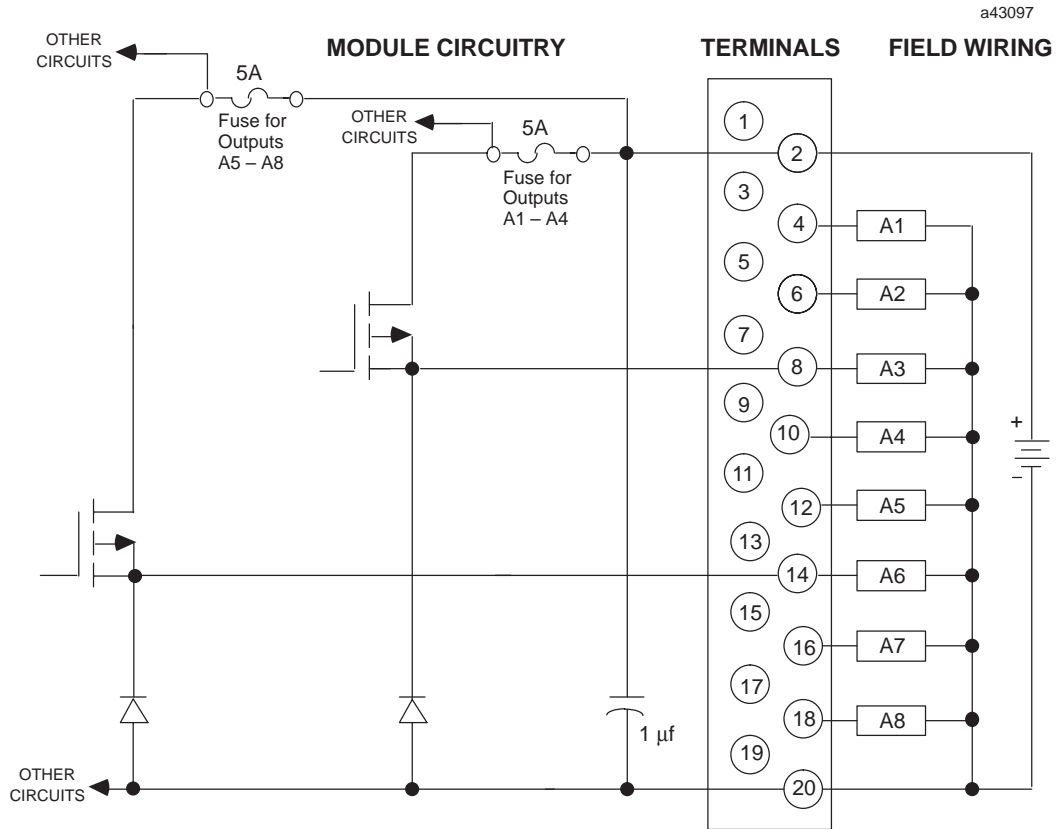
a43097

OTHER CIRCUITS

MODULE CIRCUITRY

TERMINALS

FIELD WIRING

5A

Fuse for Outputs A5 – A8

OTHER CIRCUITS

5A

Fuse for Outputs A1 – A4

1
2
3
4
5
6
7
8
9
10
11
12
13
14
15
16
17
18
19
20

A1
A2
A3
A4
A5
A6
A7
A8

+
–

1 µf

OTHER CIRCUITS